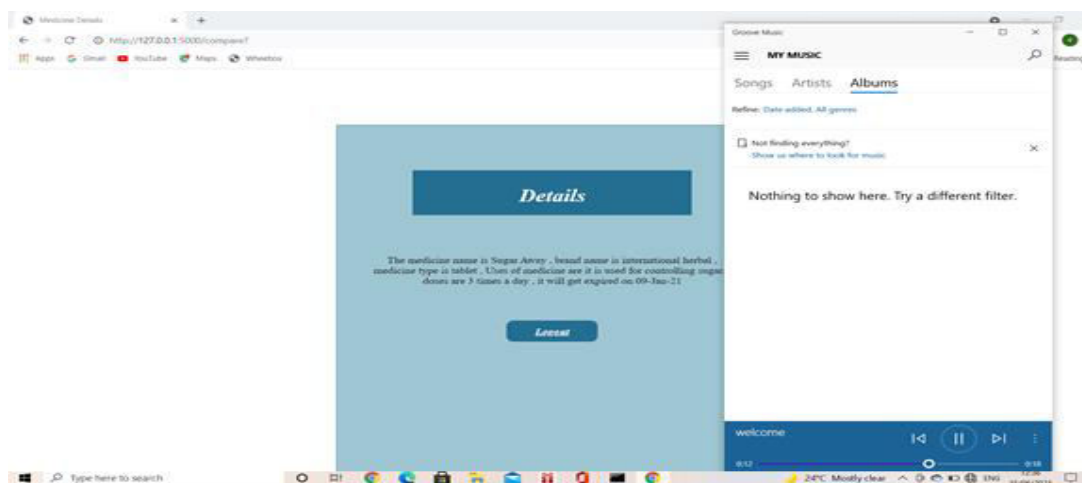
Medicine Details
http://127.0.0.1:5000/compare?
Apps Gmail YouTube Maps Wheelox
Reading

Details

The medicine name is Sugar Away , brand name is international herbal , medicine type is tablet , Uses of medicine are it is used for controlling sugar doses are 3 times a day , it will get expired on 09-Jan-21

Logout

Groove Music
MY MUSIC
Songs Artists Albums
Refine: Date added, All genres
Not finding everything?
Show us where to look for music
Nothing to show here. Try a different filter.
welcome
0:12
0:18

Type here to search
24°C Mostly clear ENG
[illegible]